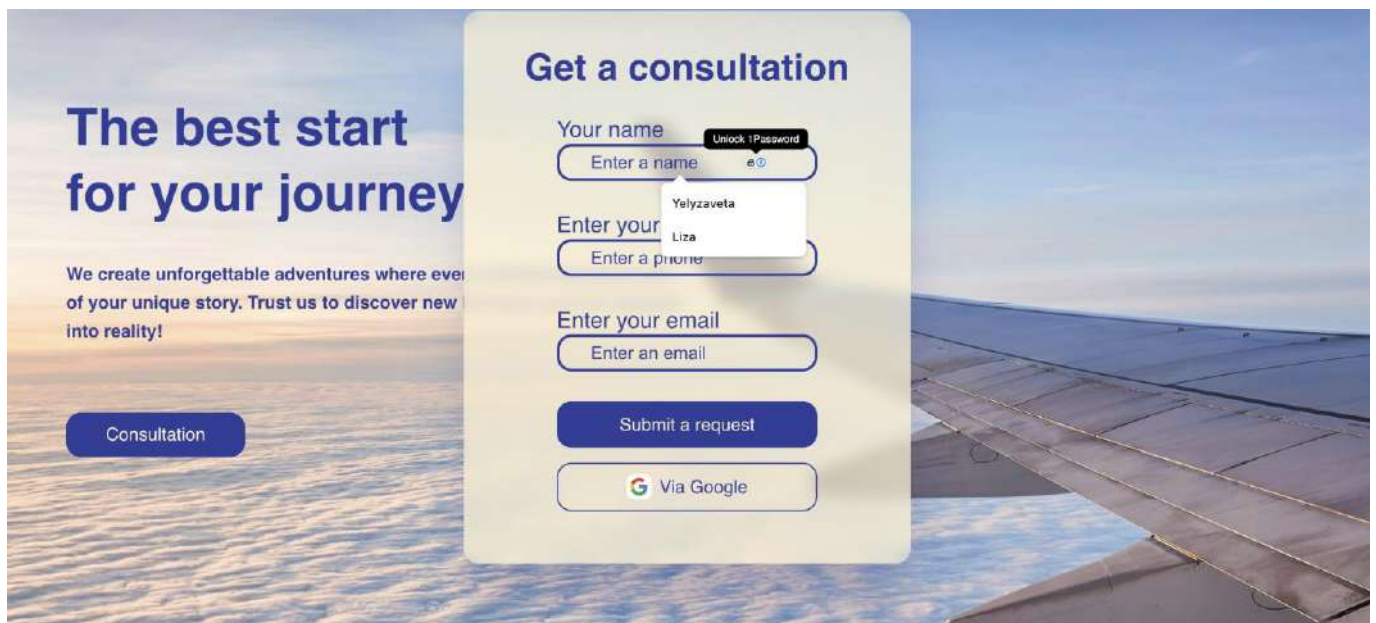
The best start for your journey

We create unforgettable adventures where ever
of your unique story. Trust us to discover new
into reality!

Consultation

Get a consultation

Your name

Unlock 1Password

Enter a name

Yelyzaveta

Liza

Enter your

Enter a phone

Enter your email

Enter an email

Submit a request

Via Google